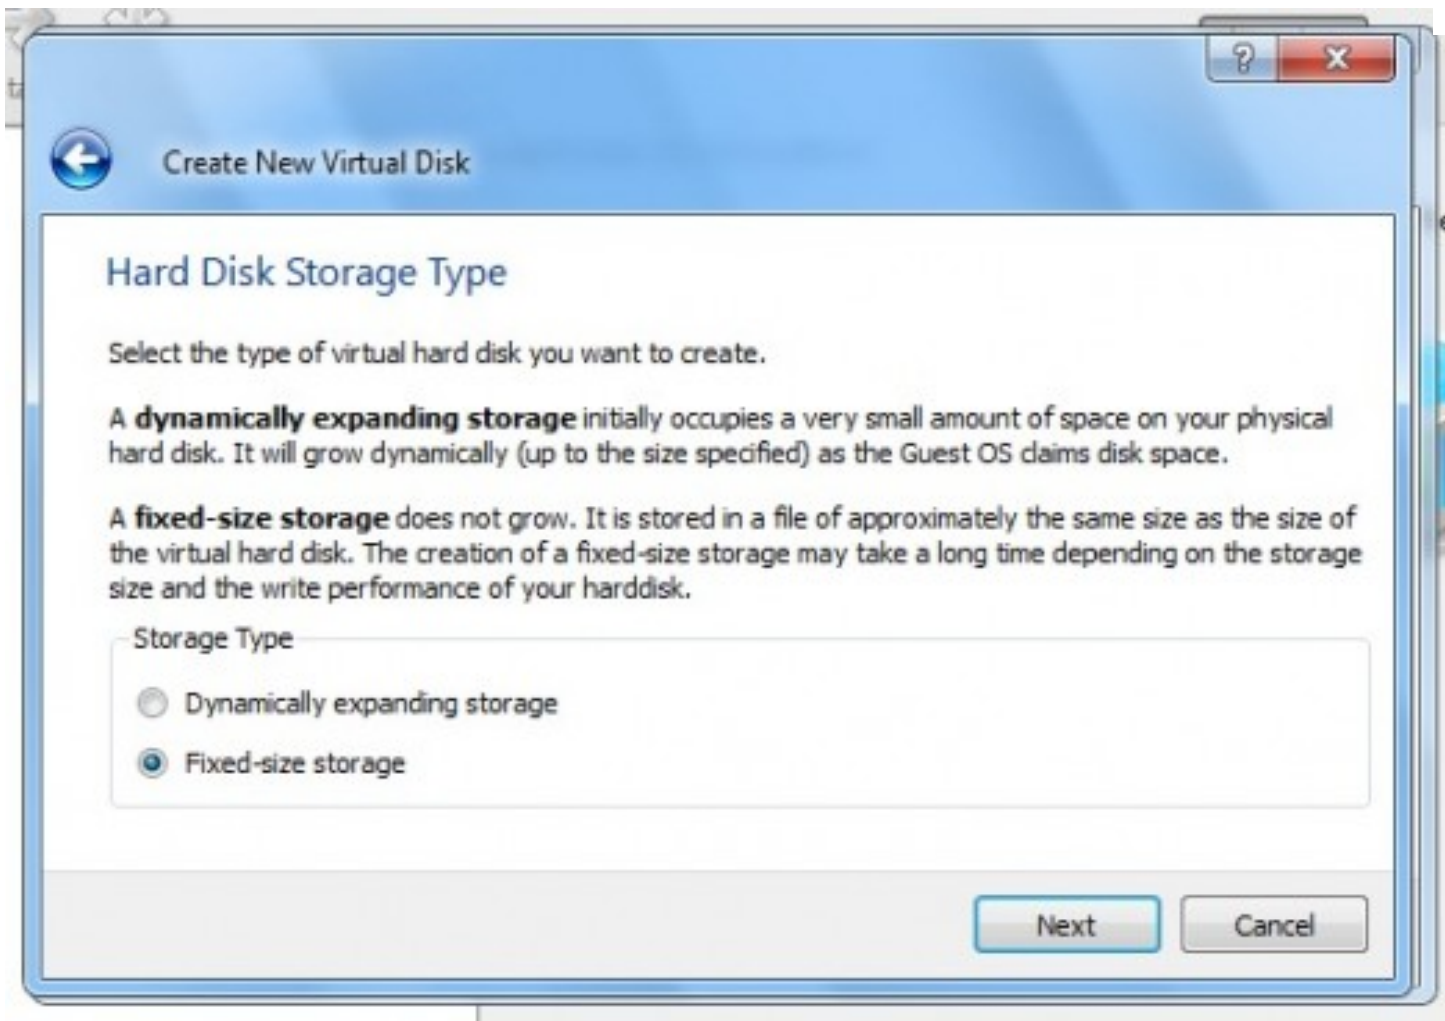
?
X

Create New Virtual Disk

Hard Disk Storage Type

Select the type of virtual hard disk you want to create.

A **dynamically expanding storage** initially occupies a very small amount of space on your physical hard disk. It will grow dynamically (up to the size specified) as the Guest OS claims disk space.

A **fixed-size storage** does not grow. It is stored in a file of approximately the same size as the size of the virtual hard disk. The creation of a fixed-size storage may take a long time depending on the storage size and the write performance of your harddisk.

Storage Type

Dynamically expanding storage

Fixed-size storage

Next

Cancel